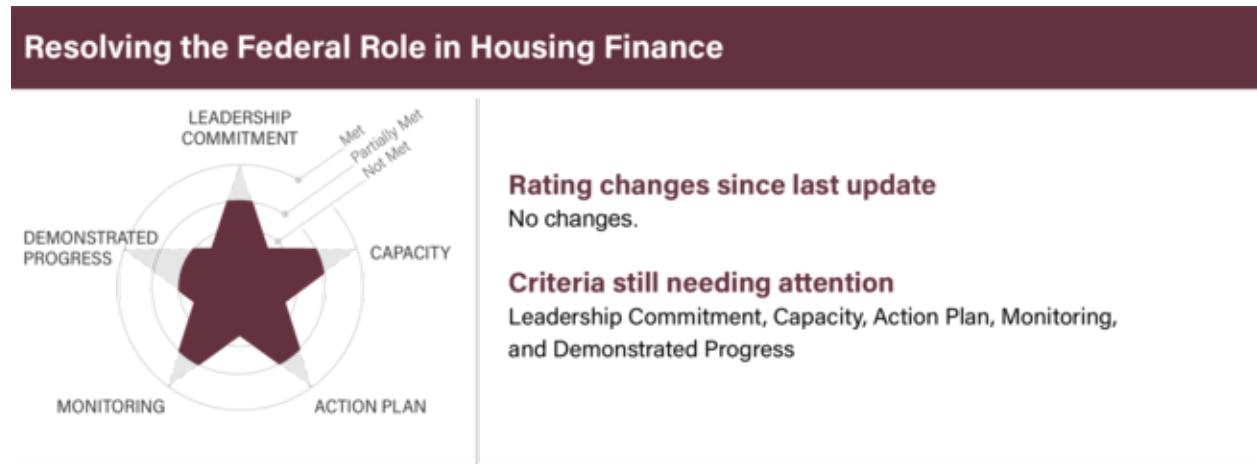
Resolving the Federal Role in Housing Finance

LEADERSHIP COMMITMENT

Met

Partially Met

Not Met

DEMONSTRATED PROGRESS

CAPACITY

MONITORING

ACTION PLAN

Rating changes since last update
No changes.

Criteria still needing attention
Leadership Commitment, Capacity, Action Plan, Monitoring, and Demonstrated Progress